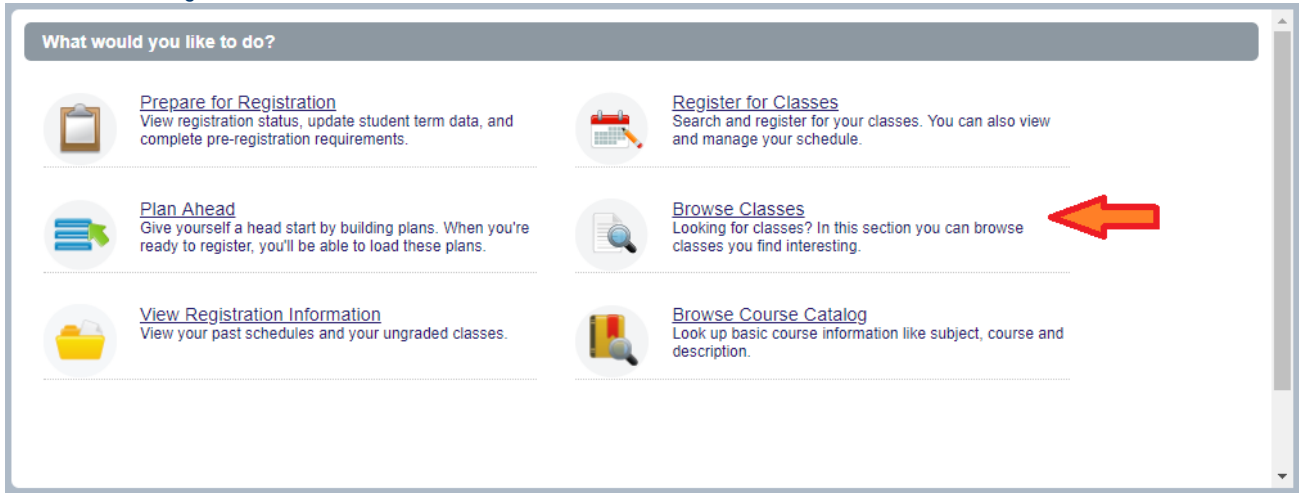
What would you like to do?

Prepare for Registration
View registration status, update student term data, and complete pre-registration requirements.

Register for Classes
Search and register for your classes. You can also view and manage your schedule.

Plan Ahead
Give yourself a head start by building plans. When you're ready to register, you'll be able to load these plans.

Browse Classes
Looking for classes? In this section you can browse classes you find interesting.

View Registration Information
View your past schedules and your ungraded classes.

Browse Course Catalog
Look up basic course information like subject, course and description.